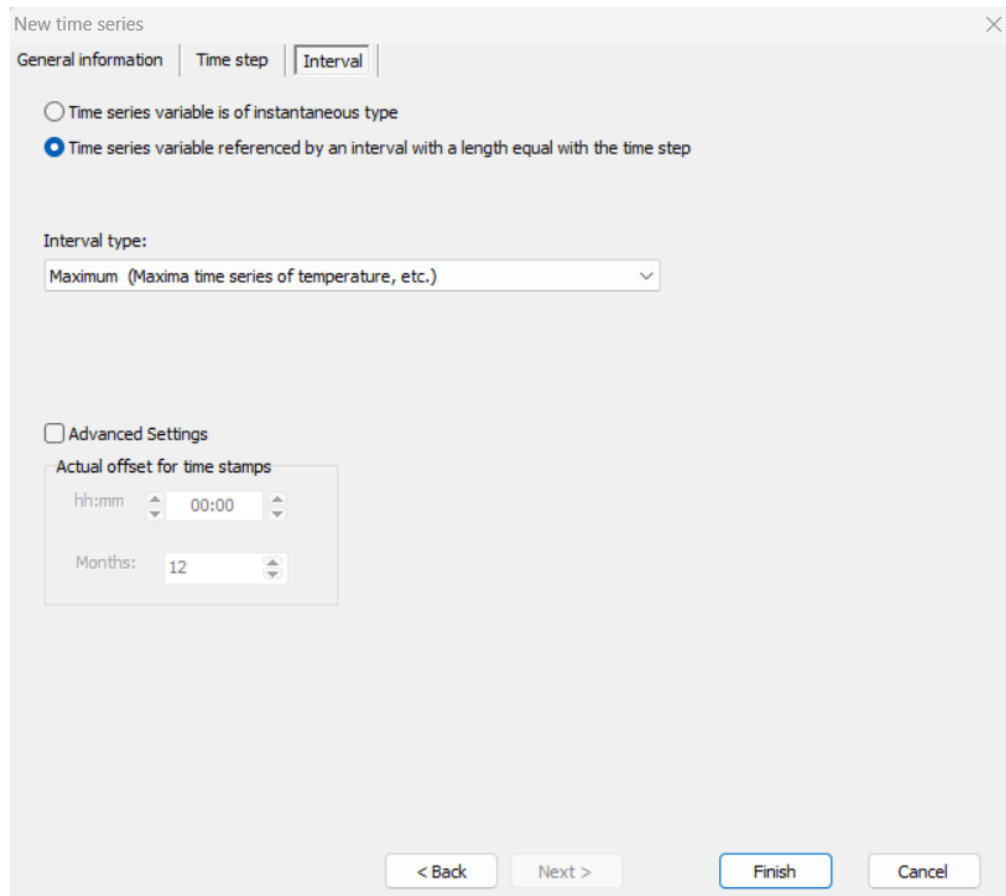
New time series

General information | Time step | Interval

Time series variable is of instantaneous type

Time series variable referenced by an interval with a length equal with the time step

Interval type:

Maximum (Maxima time series of temperature, etc.)

Advanced Settings

Actual offset for time stamps

hh:mm 00:00

Months: 12

< Back Next > Finish Cancel